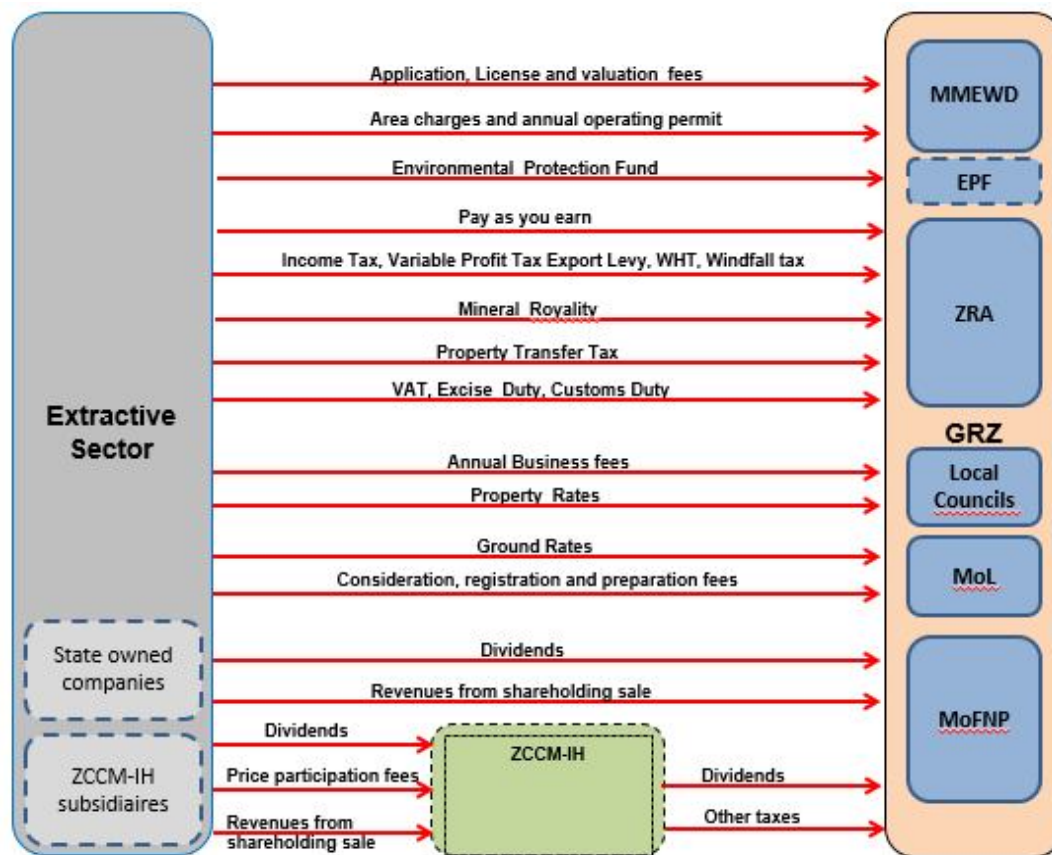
Extractive Sector

State owned companies

ZCCM-IH subsidiaires

Application, License and valuation fees

Area charges and annual operating permit

Environmental Protection Fund

Pay as you earn

Income Tax, Variable Profit Tax Export Levy, WHT, Windfall tax

Mineral Royality

Property Transfer Tax

VAT, Excise Duty, Customs Duty

Annual Business fees

Property Rates

Ground Rates

Consideration, registration and preparation fees

Dividends

Revenues from shareholding sale

Dividends

Price participation fees

Revenues from shareholding sale

ZCCM-IH

Dividends

Other taxes

MMEWD

EPF

ZRA

GRZ

Local Councils

MoL

MoFNP